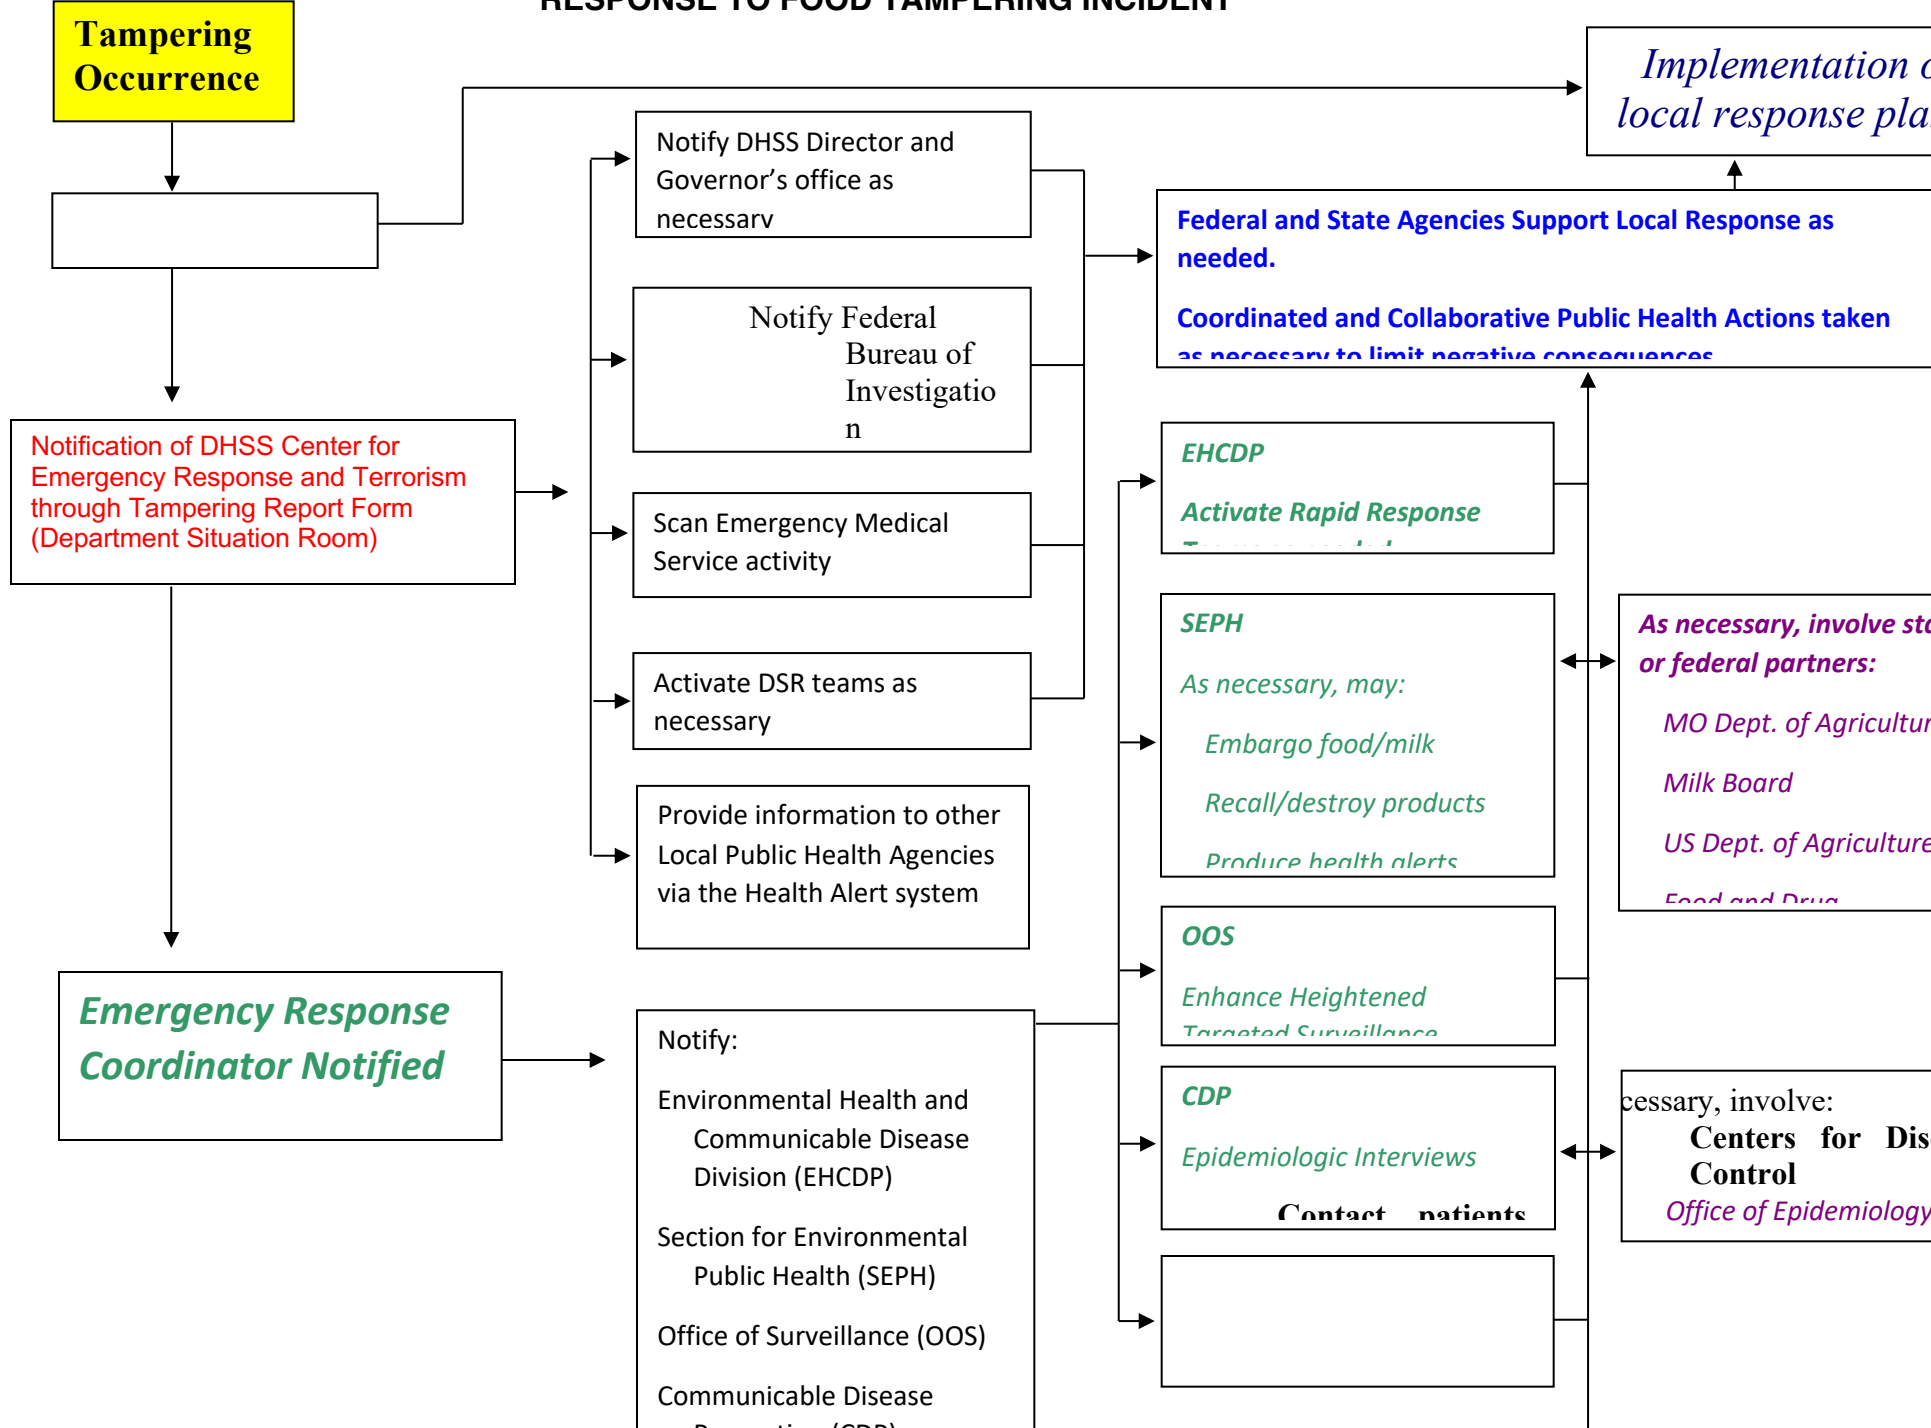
RESPONSE TO FOOD TAMPERING INCIDENT

Tampering Occurrence

Notification of DHSS Center for Emergency Response and Terrorism through Tampering Report Form (Department Situation Room)

Emergency Response Coordinator Notified

Notify DHSS Director and Governor's office as necessary

Notify Federal Bureau of Investigation

Scan Emergency Medical Service activity

Activate DSR teams as necessary

Provide information to other Local Public Health Agencies via the Health Alert system

Notify:

Environmental Health and Communicable Disease Division (EHCDP)

Section for Environmental Public Health (SEPH)

Office of Surveillance (OOS)

Communicable Disease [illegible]

Implementation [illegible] local response pla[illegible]

Federal and State Agencies Support Local Response as needed.

Coordinated and Collaborative Public Health Actions taken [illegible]

EHCDP

Activate Rapid Response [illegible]

SEPH

As necessary, may:

Embargo food/milk

Recall/destroy products

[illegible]

OOS

Enhance Heightened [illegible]

CDP

Epidemiologic Interviews

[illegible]

As necessary, involve st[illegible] or federal partners:

MO Dept. of Agricultur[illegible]

Milk Board

US Dept. of Agriculture

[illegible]

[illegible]cessary, involve:

Centers for Dis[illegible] Control

Office of Epidemiology